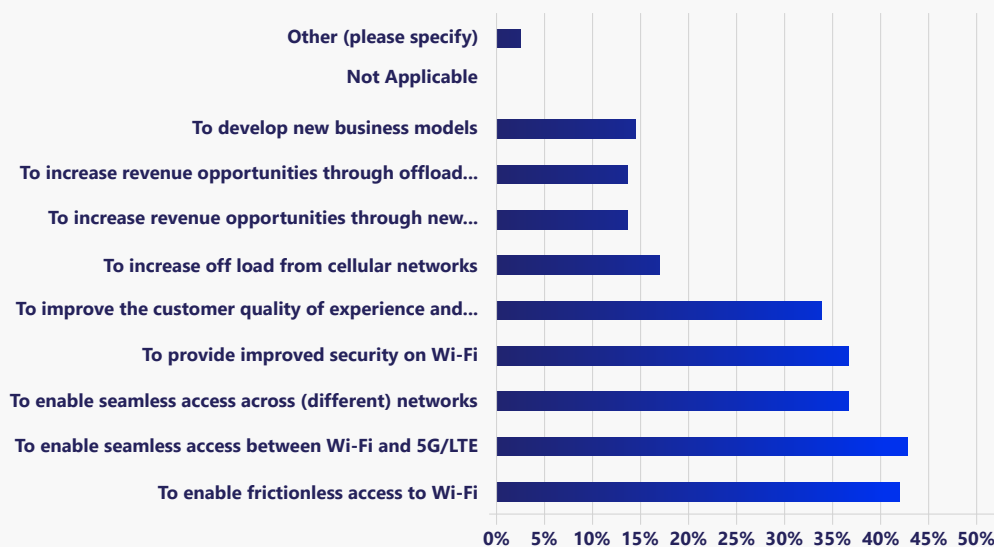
Other (please specify)
Not Applicable
To develop new business models
To increase revenue opportunities through offload...
To increase revenue opportunities through new...
To increase off load from cellular networks
To improve the customer quality of experience and...
To provide improved security on Wi-Fi
To enable seamless access across (different) networks
To enable seamless access between Wi-Fi and 5G/LTE
To enable frictionless access to Wi-Fi

0% 5% 10% 15% 20% 25% 30% 35% 40% 45% 50%